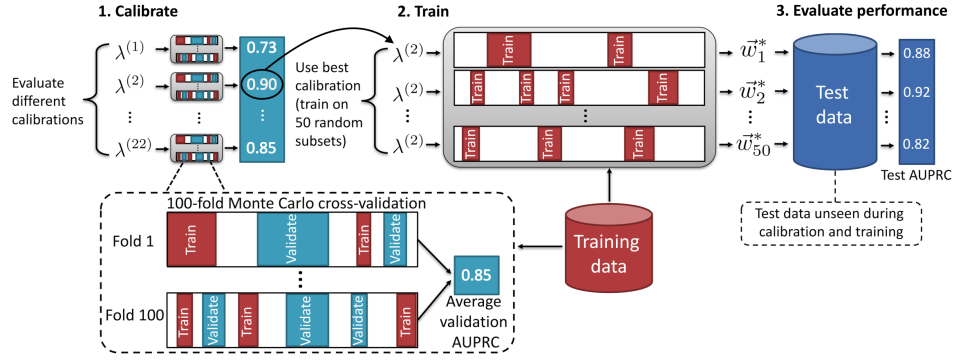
1. Calibrate

2. Train

3. Evaluate performance

Evaluate different calibrations

$\lambda^{(1)}$

$\lambda^{(2)}$

⋮

$\lambda^{(22)}$

0.73

0.90

⋮

0.85

Use best calibration (train on 50 random subsets)

$\lambda^{(2)}$

$\lambda^{(2)}$

⋮

$\lambda^{(2)}$

Train Train

Train Train Train Train

⋮

Train Train Train

$\vec{w}_1^*$

$\vec{w}_2^*$

⋮

$\vec{w}_{50}^*$

Test data

0.88

0.92

⋮

0.82

Test AUPRC

Test data unseen during calibration and training

100-fold Monte Carlo cross-validation

Fold 1

Train Validate Train Validate

⋮

Fold 100

Train Validate Train Validate Validate Train

0.85

Average validation AUPRC

Training data